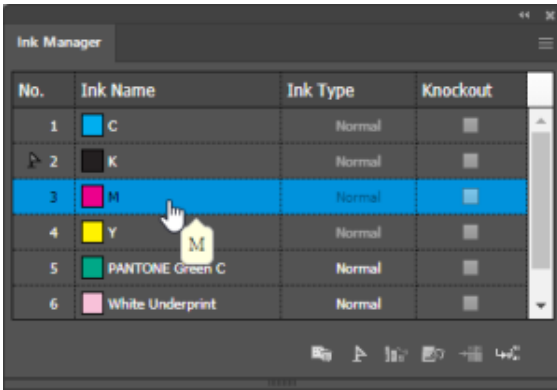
Ink Manager

| No. | Ink Name | Ink Type | Knockout |
|---|---|---|---|
| 1 | C | Normal | |
| 2 | K | Normal | |
| 3 | M | Normal | |
| 4 | Y | Normal | |
| 5 | PANTONE Green C | Normal | |
| 6 | White Underprint | Normal | |

M